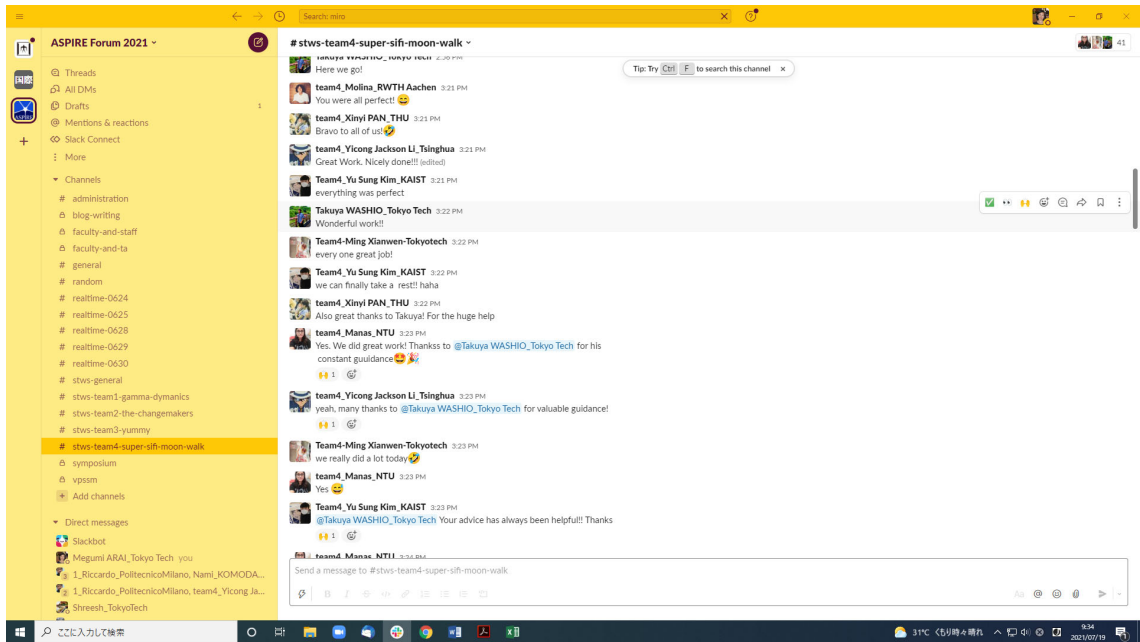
Search: miro

ASPIRE Forum 2021

Threads
All DMs
Drafts 1
Mentions & reactions
Slack Connect
More

Channels
# administration
blog-writing
faculty-and-staff
faculty-and-ta
# general
# random
# realtime-0624
# realtime-0625
# realtime-0628
# realtime-0629
# realtime-0630
# stws-general
# stws-team1-gamma-dymanics
# stws-team2-the-changemakers
# stws-team3-yummy
# stws-team4-super-sifi-moon-walk
symposium
vpssm
Add channels

Direct messages
Slackbot
Megumi ARAI_Tokyo Tech you
1_Riccardo_PolitecnicoMilano, Nami_KOMODA...
1_Riccardo_PolitecnicoMilano, team4_Yicong Ja...
Shreesh_TokyoTech

# stws-team4-super-sifi-moon-walk
41

Tip: Try Ctrl F to search this channel

Takuya WASHIO_Tokyo Tech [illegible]
Here we go!

team4_Molina_RWTH Aachen 3:21 PM
You were all perfect! 😄

team4_Xinyi PAN_THU 3:21 PM
Bravo to all of us!🤣

team4_Yicong Jackson Li_Tsinghua 3:21 PM
Great Work. Nicely done!!! (edited)

Team4_Yu Sung Kim_KAIST 3:21 PM
everything was perfect

Takuya WASHIO_Tokyo Tech 3:22 PM
Wonderful work!!

Team4-Ming Xianwen-Tokyotech 3:22 PM
every one great job!

Team4_Yu Sung Kim_KAIST 3:22 PM
we can finally take a rest!! haha

team4_Xinyi PAN_THU 3:22 PM
Also great thanks to Takuya! For the huge help

team4_Manas_NTU 3:23 PM
Yes. We did great work! Thanksss to @Takuya WASHIO_Tokyo Tech for his constant guuidance😍🎉
🙌 1

team4_Yicong Jackson Li_Tsinghua 3:23 PM
yeah, many thanks to @Takuya WASHIO_Tokyo Tech for valuable guidance!
🙌 1

Team4-Ming Xianwen-Tokyotech 3:23 PM
we really did a lot today🤣

team4_Manas_NTU 3:23 PM
Yes 😄

Team4_Yu Sung Kim_KAIST 3:23 PM
@Takuya WASHIO_Tokyo Tech Your advice has always been helpful!! Thanks
🙌 1

team4_Manas_NTU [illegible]

Send a message to #stws-team4-super-sifi-moon-walk

ここに入力して検索
31°C くもり時々晴れ 9:34 2021/07/19